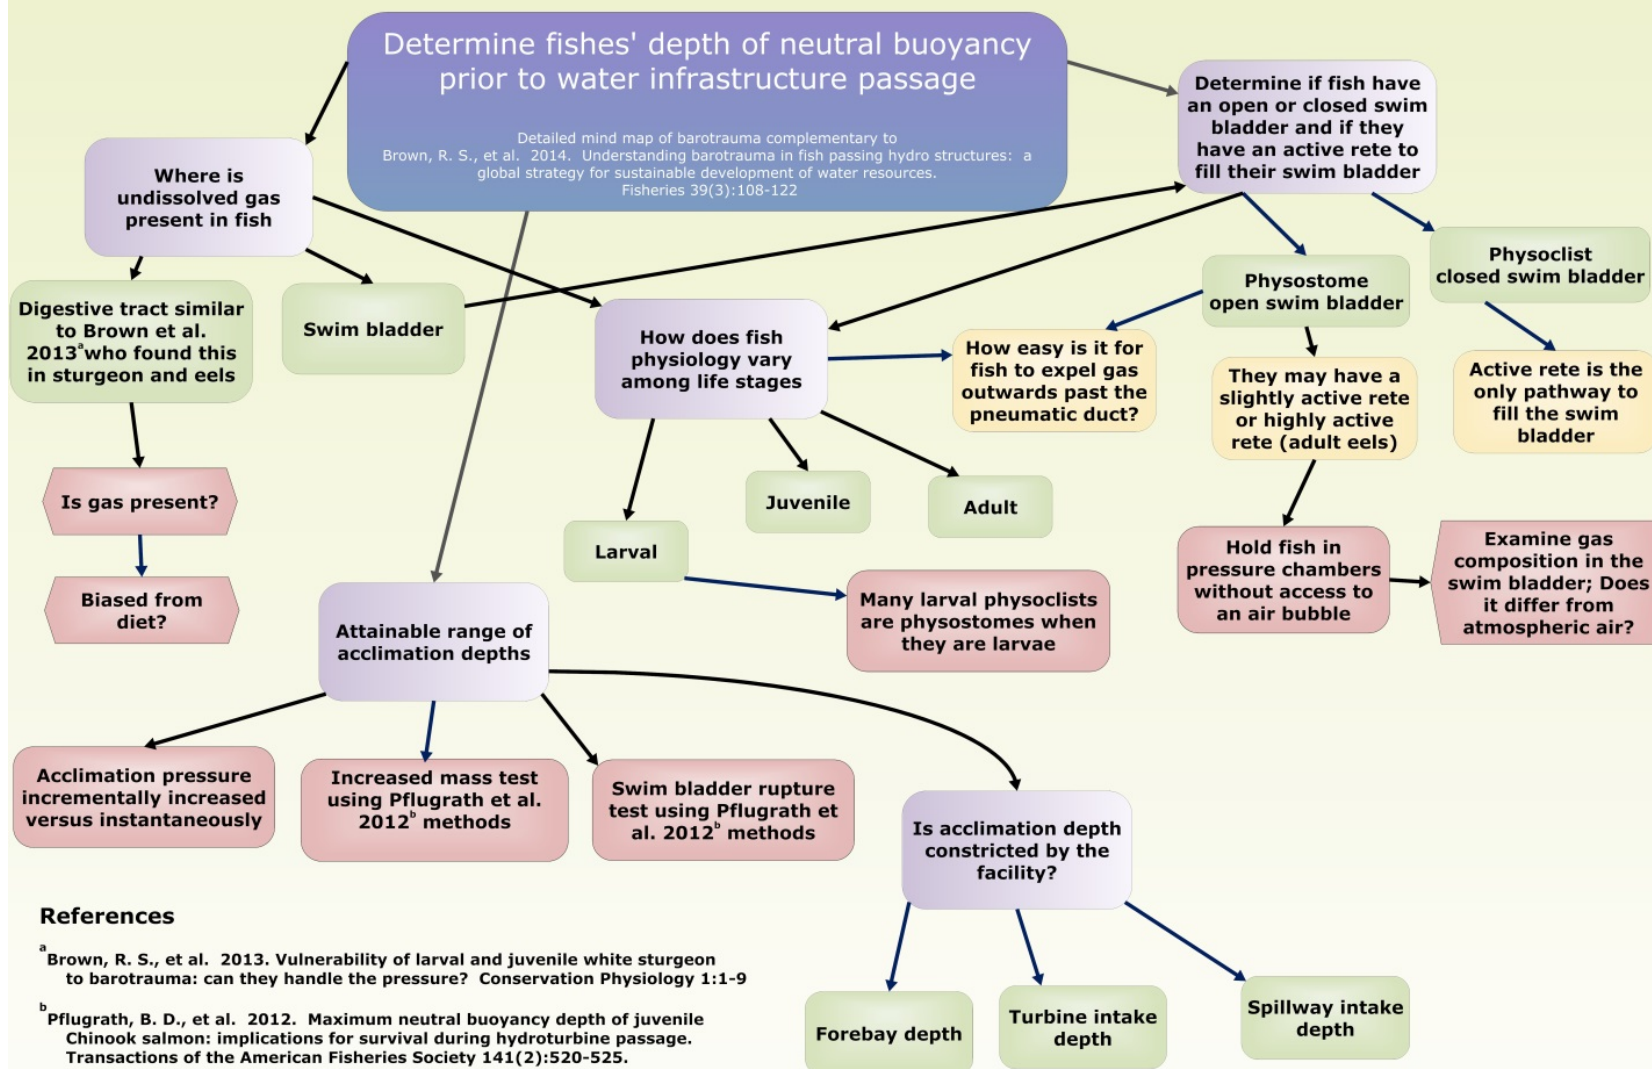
Determine fishes' depth of neutral buoyancy prior to water infrastructure passage

Detailed mind map of barotrauma complementary to Brown, R. S., et al. 2014. Understanding barotrauma in fish passing hydro structures: a global strategy for sustainable development of water resources. Fisheries 39(3):108-122

Where is undissolved gas present in fish

Digestive tract similar to Brown et al. 2013$^a$who found this in sturgeon and eels

Is gas present?

Biased from diet?

Swim bladder

How does fish physiology vary among life stages

Larval

Juvenile

Adult

Many larval physoclists are physostomes when they are larvae

Determine if fish have an open or closed swim bladder and if they have an active rete to fill their swim bladder

Physostome open swim bladder

Physoclist closed swim bladder

How easy is it for fish to expel gas outwards past the pneumatic duct?

They may have a slightly active rete or highly active rete (adult eels)

Active rete is the only pathway to fill the swim bladder

Hold fish in pressure chambers without access to an air bubble

Examine gas composition in the swim bladder; Does it differ from atmospheric air?

Attainable range of acclimation depths

Acclimation pressure incrementally increased versus instantaneously

Increased mass test using Pflugrath et al. 2012$^b$ methods

Swim bladder rupture test using Pflugrath et al. 2012$^b$ methods

Is acclimation depth constricted by the facility?

Forebay depth

Turbine intake depth

Spillway intake depth

References

$^a$Brown, R. S., et al. 2013. Vulnerability of larval and juvenile white sturgeon to barotrauma: can they handle the pressure? Conservation Physiology 1:1-9

$^b$Pflugrath, B. D., et al. 2012. Maximum neutral buoyancy depth of juvenile Chinook salmon: implications for survival during hydroturbine passage. Transactions of the American Fisheries Society 141(2):520-525.